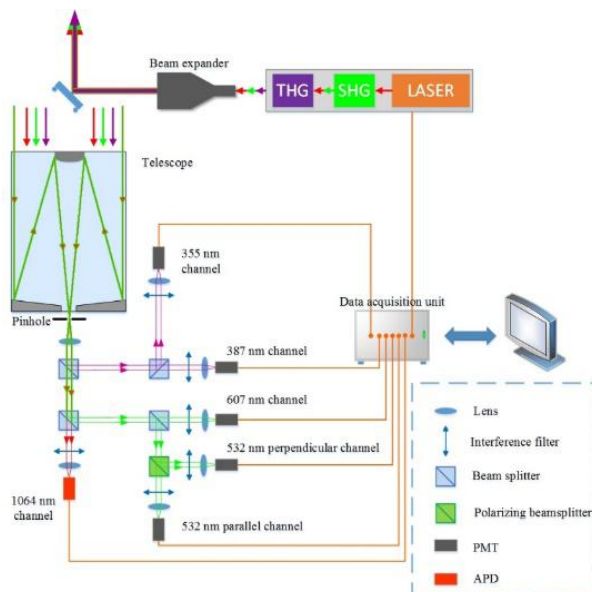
Beam expander

THG

SHG

LASER

Telescope

355 nm channel

Data acquisition unit

Pinhole

387 nm channel

607 nm channel

532 nm perpendicular channel

1064 nm channel

532 nm parallel channel

Lens

Interference filter

Beam splitter

Polarizing beamsplitter

PMT

APD